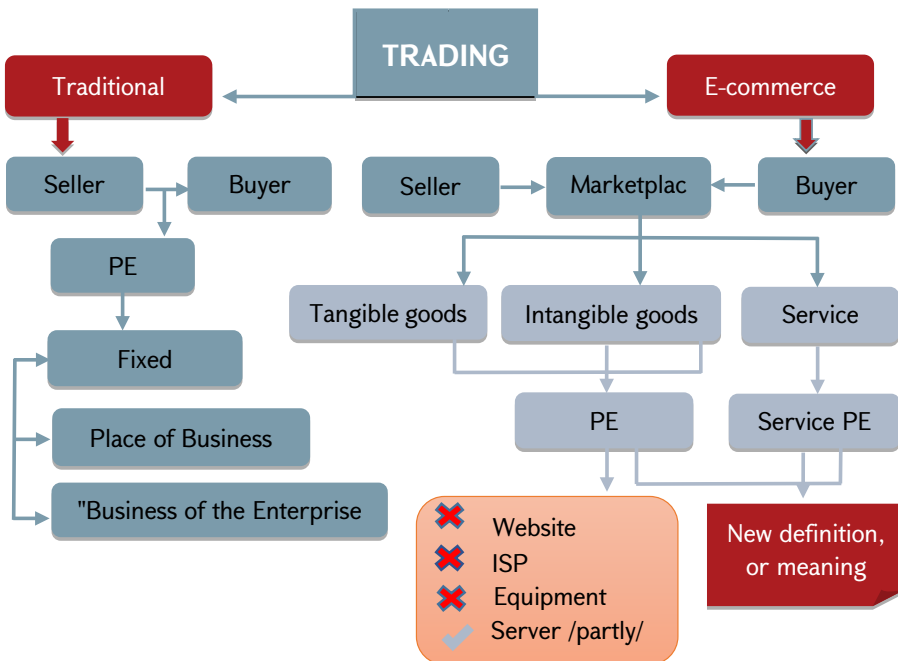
TRADING

Traditional

Seller

Buyer

PE

Fixed

Place of Business

"Business of the Enterprise

E-commerce

Seller

Marketplac

Buyer

Tangible goods

Intangible goods

Service

PE

Service PE

Website

ISP

Equipment

Server /partly/

New definition, or meaning